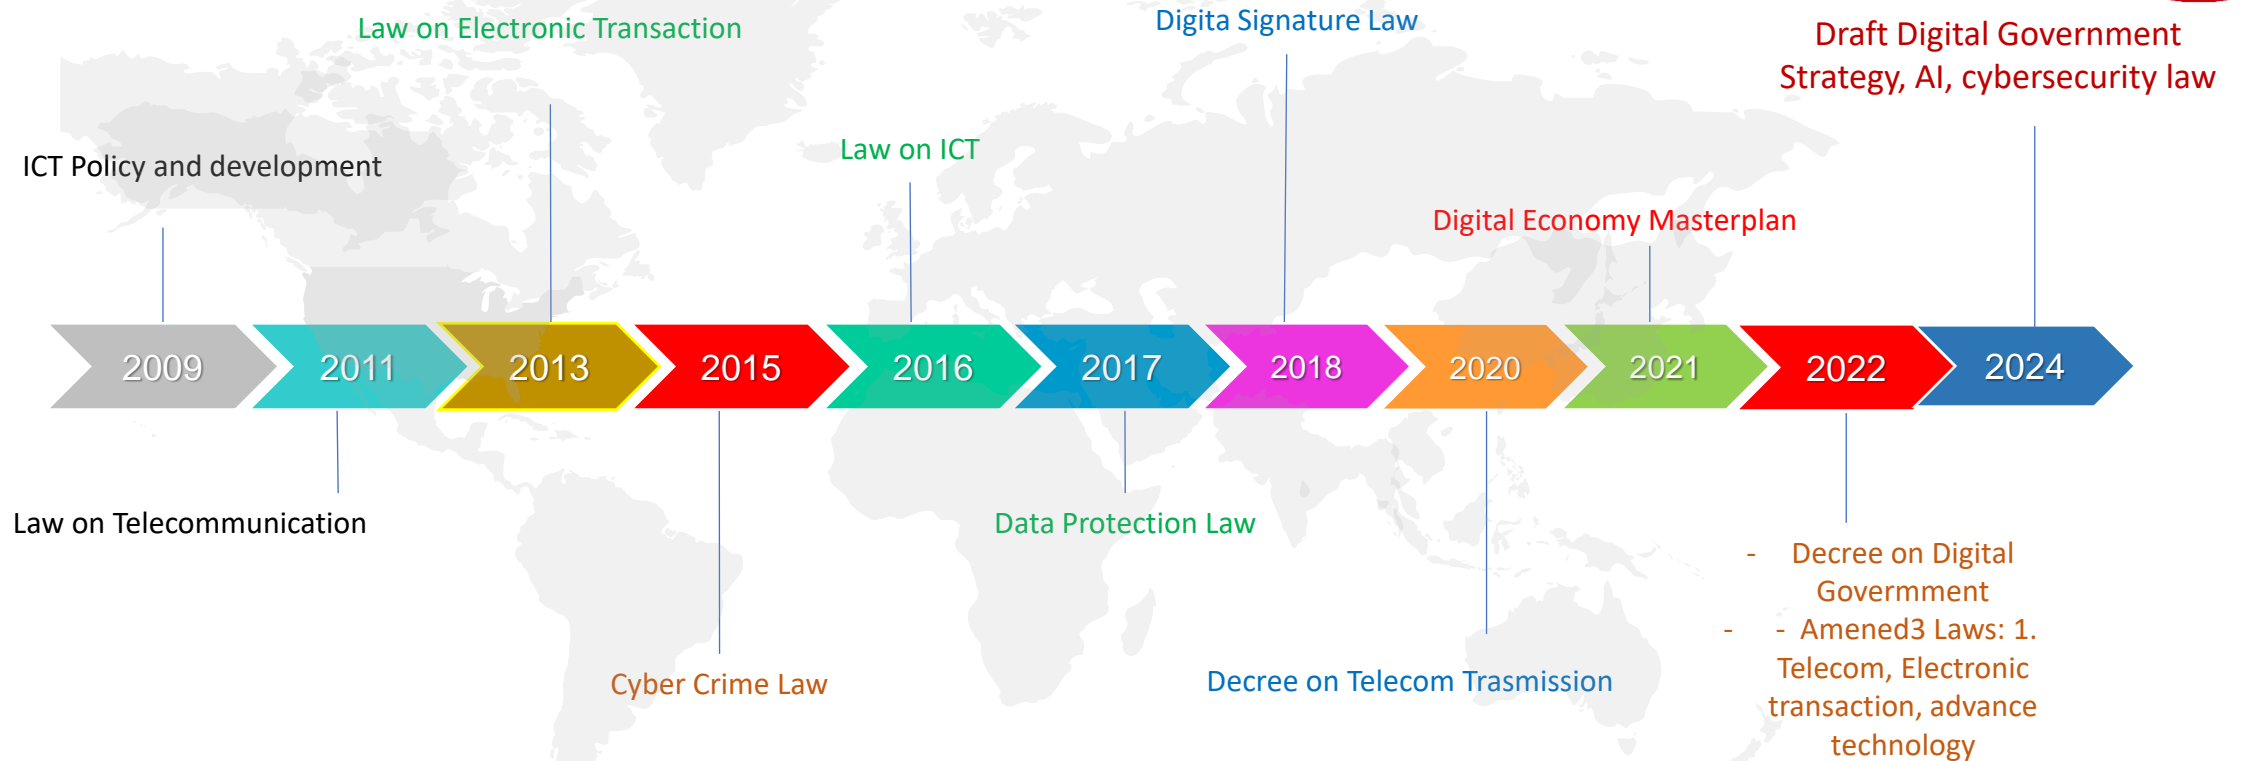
Law on Electronic Transaction

Digita Signature Law

Draft Digital Government Strategy, AI, cybersecurity law

ICT Policy and development

Law on ICT

Digital Economy Masterplan

2009

2011

2013

2015

2016

2017

2018

2020

2021

2022

2024

Law on Telecommunication

Data Protection Law

- Decree on Digital Govermment
- - Amened3 Laws: 1. Telecom, Electronic transaction, advance technology

Cyber Crime Law

Decree on Telecom Trasmission